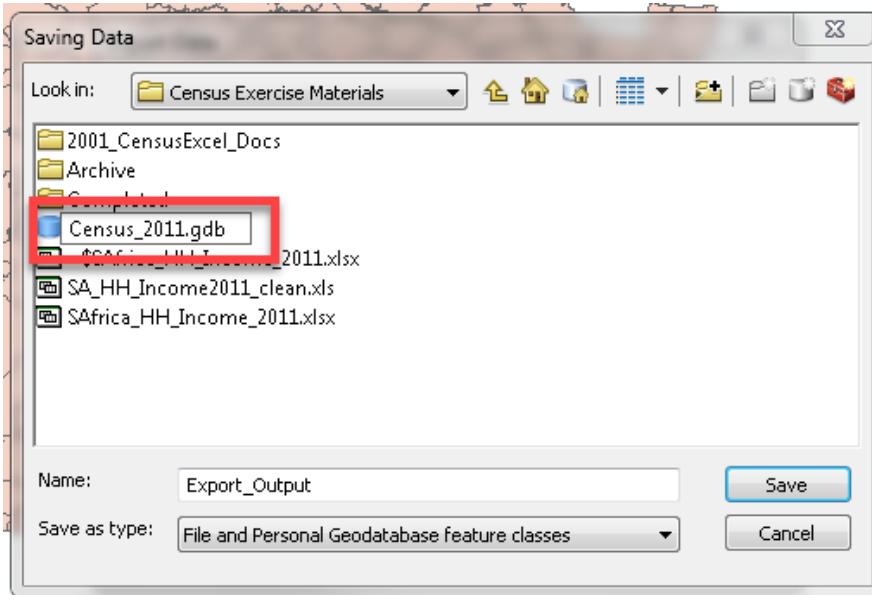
Saving Data

Look in: Census Exercise Materials

2001_CensusExcel_Docs
Archive
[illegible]
Census_2011.gdb
~$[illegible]_2011.xlsx
SA_HH_Income2011_clean.xls
SAfrica_HH_Income_2011.xlsx

Name: Export_Output
Save as type: File and Personal Geodatabase feature classes

Save
Cancel